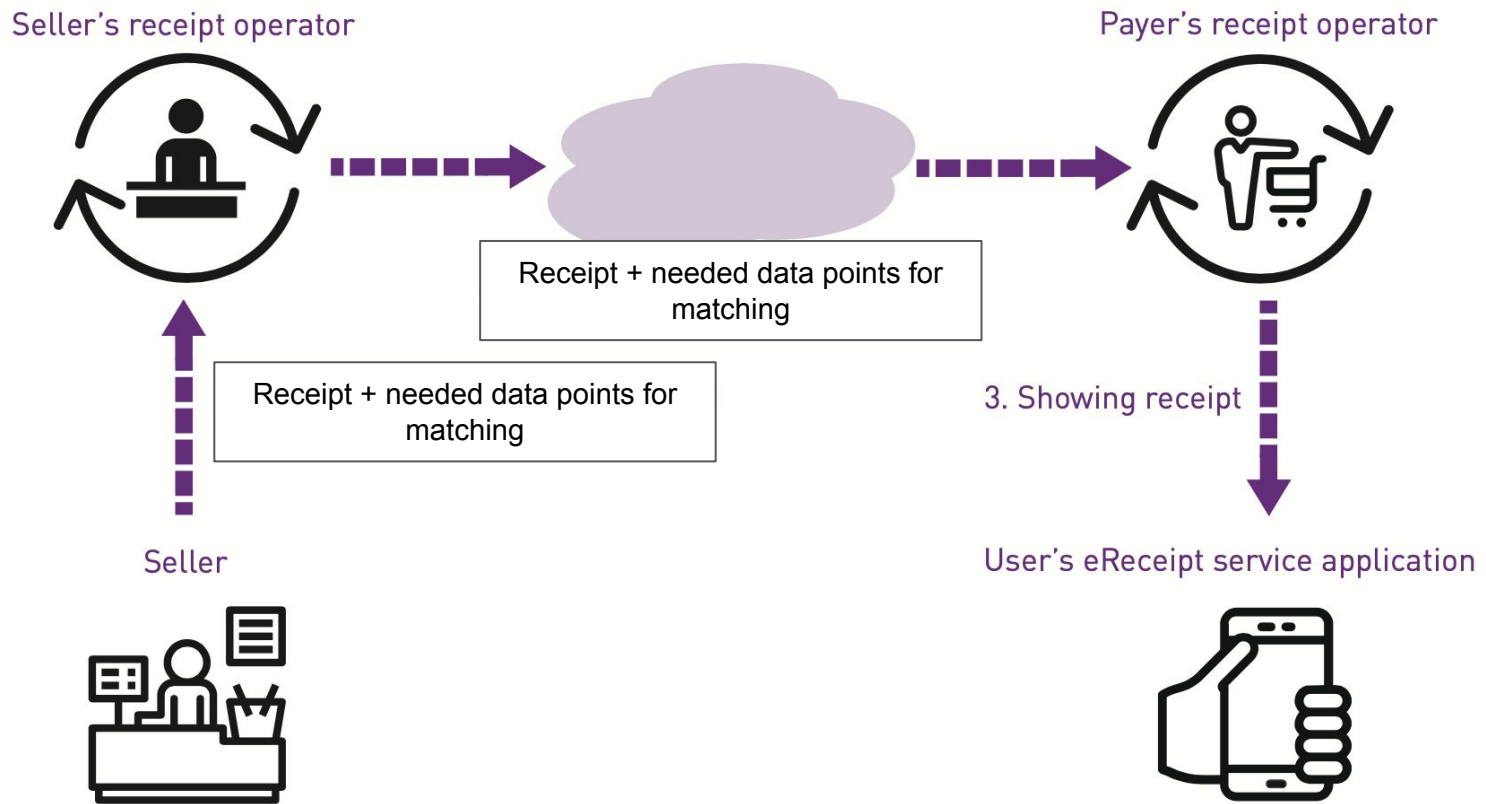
Seller's receipt operator

Payer's receipt operator

Receipt + needed data points for matching

Receipt + needed data points for matching

3. Showing receipt

Seller

User's eReceipt service application